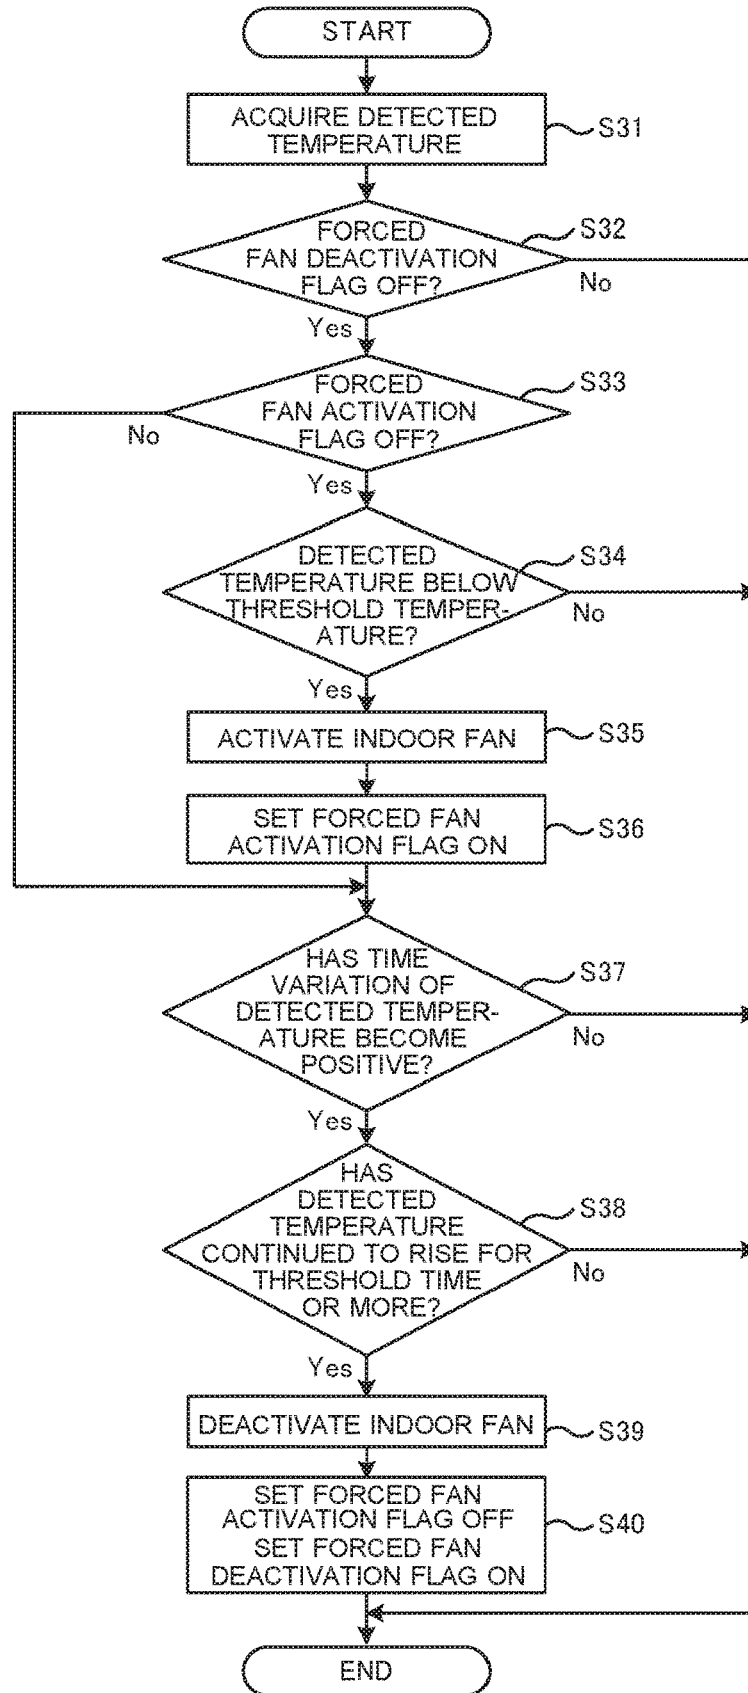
START

ACQUIRE DETECTED TEMPERATURE

S31

FORCED FAN DEACTIVATION FLAG OFF?

S32

No

Yes

FORCED FAN ACTIVATION FLAG OFF?

S33

No

Yes

DETECTED TEMPERATURE BELOW THRESHOLD TEMPERATURE?

S34

No

Yes

ACTIVATE INDOOR FAN

S35

SET FORCED FAN ACTIVATION FLAG ON

S36

HAS TIME VARIATION OF DETECTED TEMPERATURE BECOME POSITIVE?

S37

No

Yes

HAS DETECTED TEMPERATURE CONTINUED TO RISE FOR THRESHOLD TIME OR MORE?

S38

No

Yes

DEACTIVATE INDOOR FAN

S39

SET FORCED FAN ACTIVATION FLAG OFF
SET FORCED FAN DEACTIVATION FLAG ON

S40

END